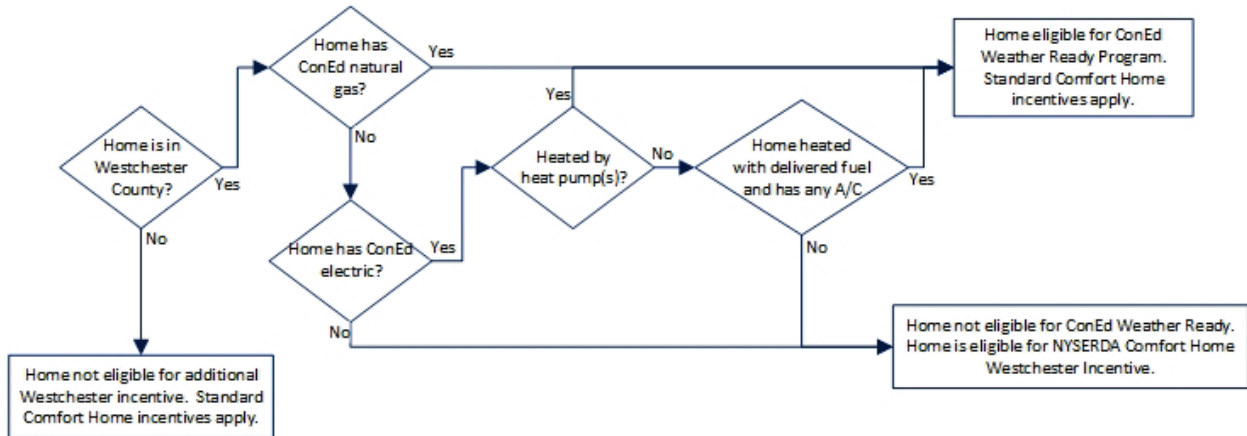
Home is in Westchester County?

Yes

No

Home not eligible for additional Westchester incentive. Standard Comfort Home incentives apply.

Home has ConEd natural gas?

Yes

No

Home has ConEd electric?

Yes

No

Heated by heat pump(s)?

Yes

No

Home heated with delivered fuel and has any A/C

Yes

No

Home eligible for ConEd Weather Ready Program. Standard Comfort Home incentives apply.

Home not eligible for ConEd Weather Ready. Home is eligible for NYSERDA Comfort Home Westchester Incentive.